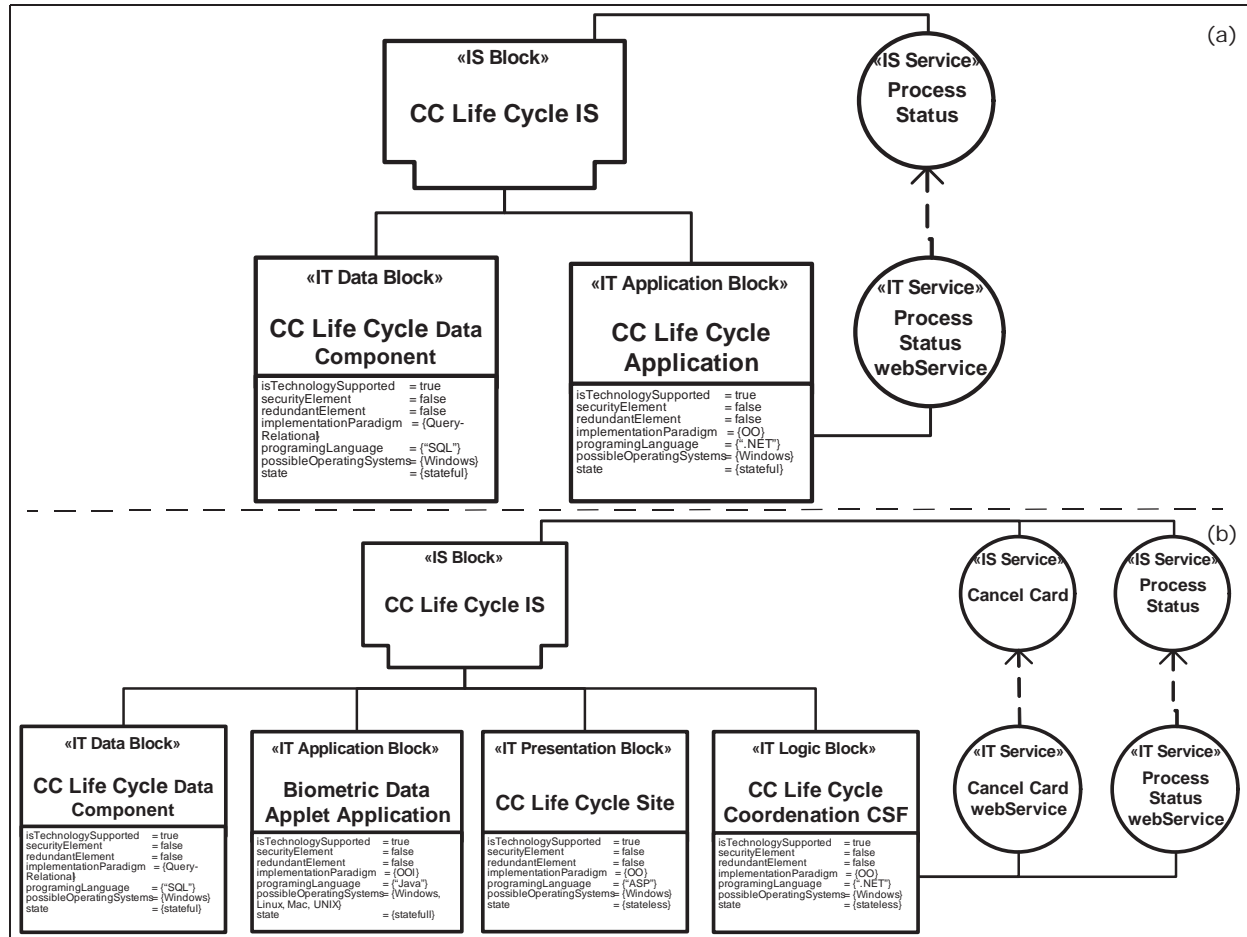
(a)

«IS Block»
CC Life Cycle IS

«IS Service»
Process Status

«IT Data Block»
CC Life Cycle Data Component

isTechnologySupported = true
securityElement = false
redundantElement = false
implementationParadigm = {Query-Relational}
programingLanguage = {"SQL"}
possibleOperatingSystems = {Windows}
state = {stateful}

«IT Application Block»
CC Life Cycle Application

isTechnologySupported = true
securityElement = false
redundantElement = false
implementationParadigm = {OO}
programingLanguage = {".NET"}
possibleOperatingSystems = {Windows}
state = {stateful}

«IT Service»
Process Status webService

(b)

«IS Block»
CC Life Cycle IS

«IS Service»
Cancel Card

«IS Service»
Process Status

«IT Service»
Cancel Card webService

«IT Service»
Process Status webService

«IT Data Block»
CC Life Cycle Data Component

isTechnologySupported = true
securityElement = false
redundantElement = false
implementationParadigm = {Query-Relational}
programingLanguage = {"SQL"}
possibleOperatingSystems = {Windows}
state = {stateful}

«IT Application Block»
Biometric Data Applet Application

isTechnologySupported = true
securityElement = false
redundantElement = false
implementationParadigm = {OO}
programingLanguage = {"Java"}
possibleOperatingSystems = {Windows, Linux, Mac, UNIX}
state = {statefull}

«IT Presentation Block»
CC Life Cycle Site

isTechnologySupported = true
securityElement = false
redundantElement = false
implementationParadigm = {OO}
programingLanguage = {"ASP"}
possibleOperatingSystems = {Windows}
state = {stateless}

«IT Logic Block»
CC Life Cycle Coordenation CSF

isTechnologySupported = true
securityElement = false
redundantElement = false
implementationParadigm = {OO}
programingLanguage = {".NET"}
possibleOperatingSystems = {Windows}
state = {stateless}